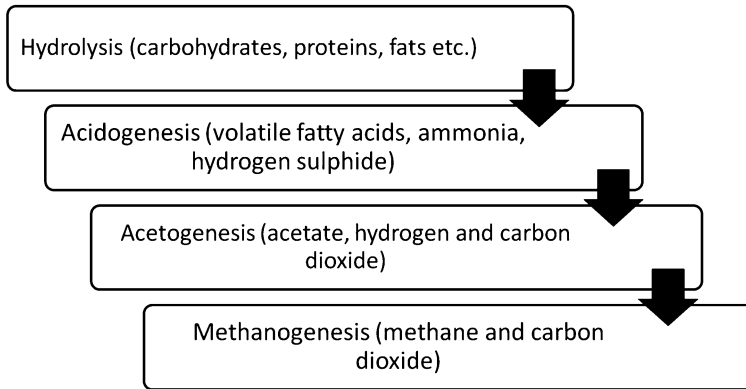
Hydrolysis (carbohydrates, proteins, fats etc.)

Acidogenesis (volatile fatty acids, ammonia, hydrogen sulphide)

Acetogenesis (acetate, hydrogen and carbon dioxide)

Methanogenesis (methane and carbon dioxide)